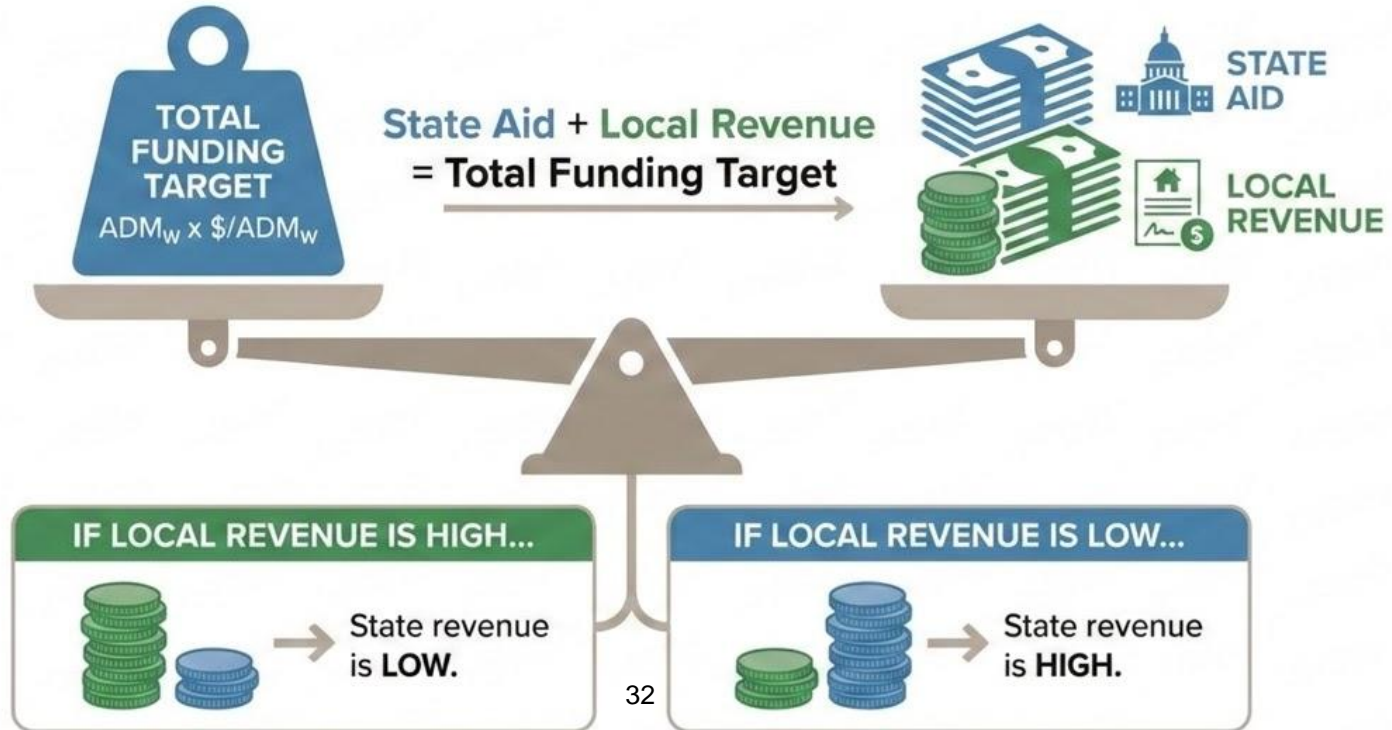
TOTAL FUNDING TARGET
$ADM_W$ x $/$ADM_W$

State Aid + Local Revenue
= Total Funding Target

STATE AID

LOCAL REVENUE

IF LOCAL REVENUE IS HIGH...

State revenue is **LOW.**

IF LOCAL REVENUE IS LOW...

State revenue is **HIGH.**

32